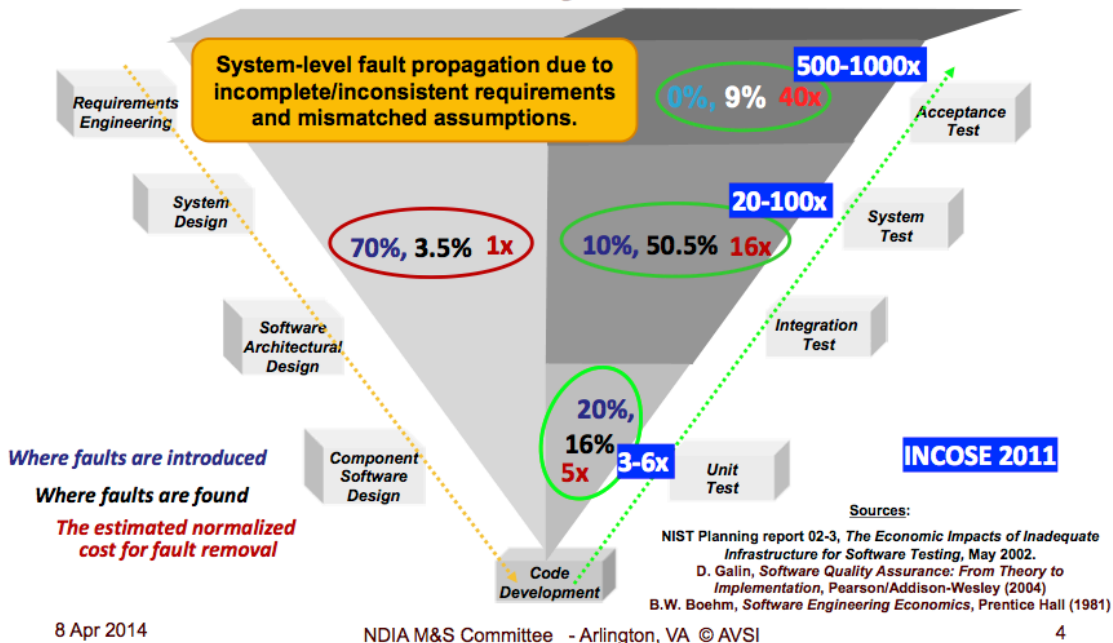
System-level fault propagation due to incomplete/inconsistent requirements and mismatched assumptions.

Requirements Engineering

System Design

Software Architectural Design

Component Software Design

Code Development

Unit Test

Integration Test

System Test

Acceptance Test

500-1000x

0%, 9% 40x

20-100x

70%, 3.5% 1x

10%, 50.5% 16x

20%, 16% 5x

3-6x

Where faults are introduced

Where faults are found

The estimated normalized cost for fault removal

INCOSE 2011

Sources:

NIST Planning report 02-3, *The Economic Impacts of Inadequate Infrastructure for Software Testing*, May 2002.

D. Galin, *Software Quality Assurance: From Theory to Implementation*, Pearson/Addison-Wesley (2004)

B.W. Boehm, *Software Engineering Economics*, Prentice Hall (1981)

8 Apr 2014

NDIA M&S Committee - Arlington, VA © AVSI

4